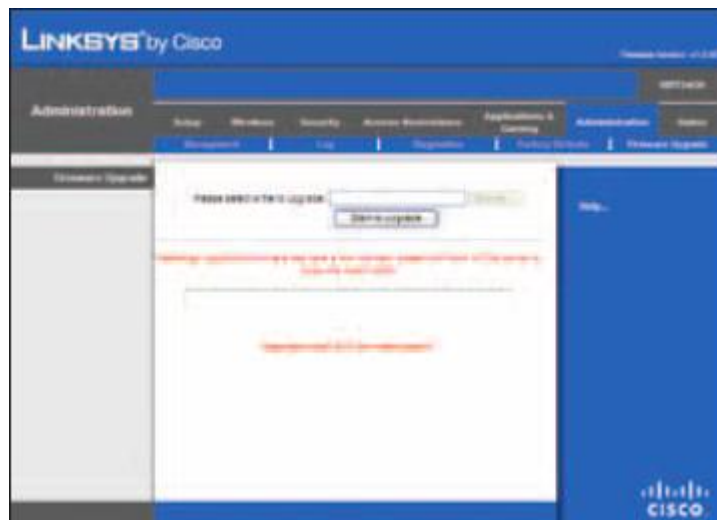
LINKSYS® by Cisco

Firmware Version: v1.0.0

WRT54GH

Administration

Setup | Wireless | Security | Access Restrictions | Applications & Gaming | Administration | Status

Management | Log | Diagnostics | Factory Defaults | Firmware Upgrade

Firmware Upgrade

Please select a file to upgrade: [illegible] Browse...

Start to Upgrade

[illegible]

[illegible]

Help...

cisco